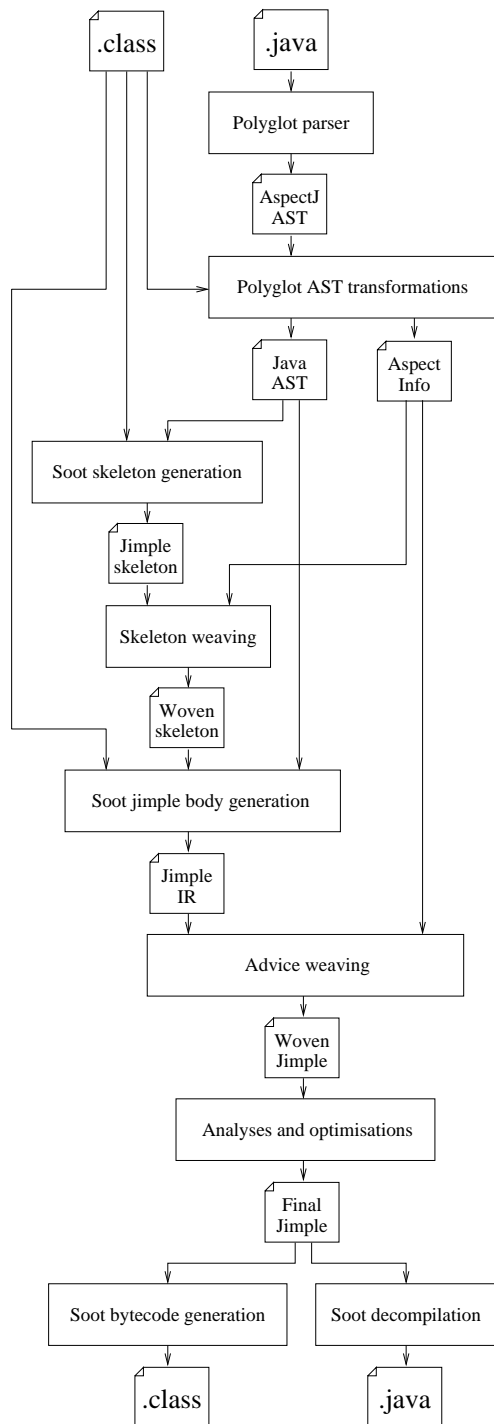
.class

.java

Polyglot parser

AspectJ AST

Polyglot AST transformations

Java AST

Aspect Info

Soot skeleton generation

Jimple skeleton

Skeleton weaving

Woven skeleton

Soot jimple body generation

Jimple IR

Advice weaving

Woven Jimple

Analyses and optimisations

Final Jimple

Soot bytecode generation

Soot decompilation

.class

.java